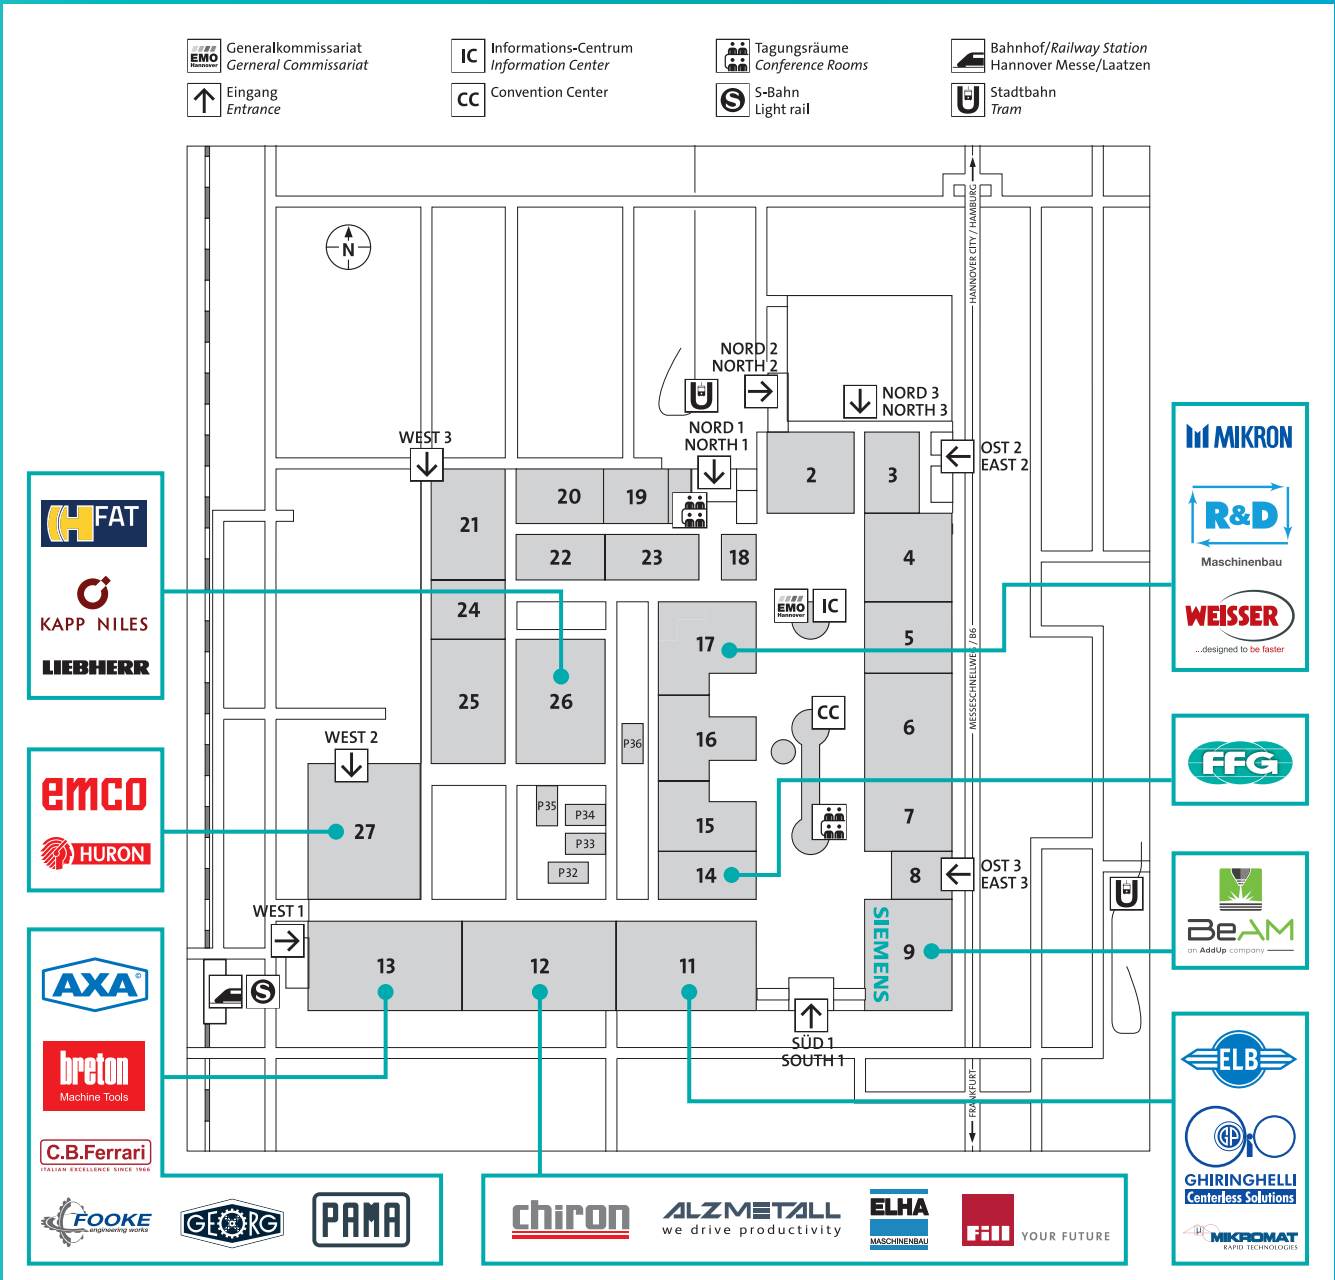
EMO Hannover Generalkommissariat
Gerneral Commissariat

Eingang
Entrance

IC Informations-Centrum
Information Center

CC Convention Center

Tagungsräume
Conference Rooms

S-Bahn
Light rail

Bahnhof/Railway Station
Hannover Messe/Laatzen

Stadtbahn
Tram

N

HANNOVER CITY / HAMBURG

NORD 2
NORTH 2

NORD 3
NORTH 3

NORD 1
NORTH 1

WEST 3

OST 2
EAST 2

2 3 20 19 21 22 23 18 4 24 17 5 25 26 16 6 P36 WEST 2 15 7 P35 P34 P33 27 P32 14 8

OST 3
EAST 3

WEST 1

SIEMENS

9 13 12 11

SÜD 1
SOUTH 1

MESSESCHNELLWEG / B6

FRANKFURT

FAT
KAPP NILES
LIEBHERR

emco
HURON

AXA
breton
Machine Tools
C.B.Ferrari
ITALIAN EXCELLENCE SINCE 1966
FOOKE
engineering works
GEORG
PAMA

chiron
ALZMETALL
we drive productivity
ELHA
MASCHINENBAU
Fill YOUR FUTURE

MIKRON
R&D
Maschinenbau
WEISSER
...designed to be faster

FFG

BeAM
an AddUp company

ELB
GHIRINGHELLI
Centerless Solutions
MIKROMAT
RAPID TECHNOLOGIES